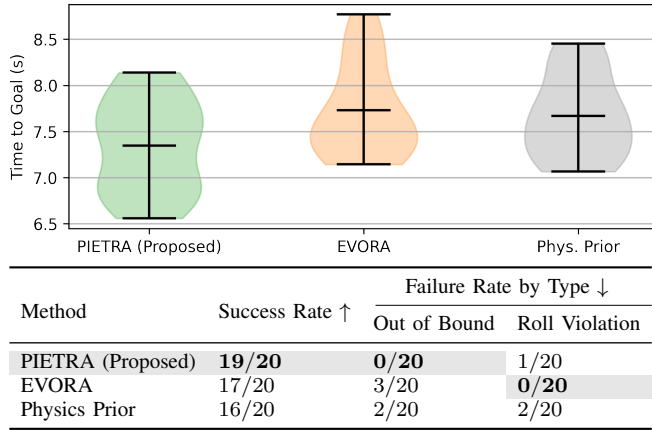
Time to Goal (s)

8.5
8.0
7.5
7.0
6.5

PIETRA (Proposed)
EVORA
Phys. Prior

| Method | Success Rate ↑ | Failure Rate by Type ↓ Out of Bound | Failure Rate by Type ↓ Roll Violation |
|---|---|---|---|
| PIETRA (Proposed) | **19/20** | **0/20** | 1/20 |
| EVORA | 17/20 | 3/20 | **0/20** |
| Physics Prior | 16/20 | 2/20 | 2/20 |